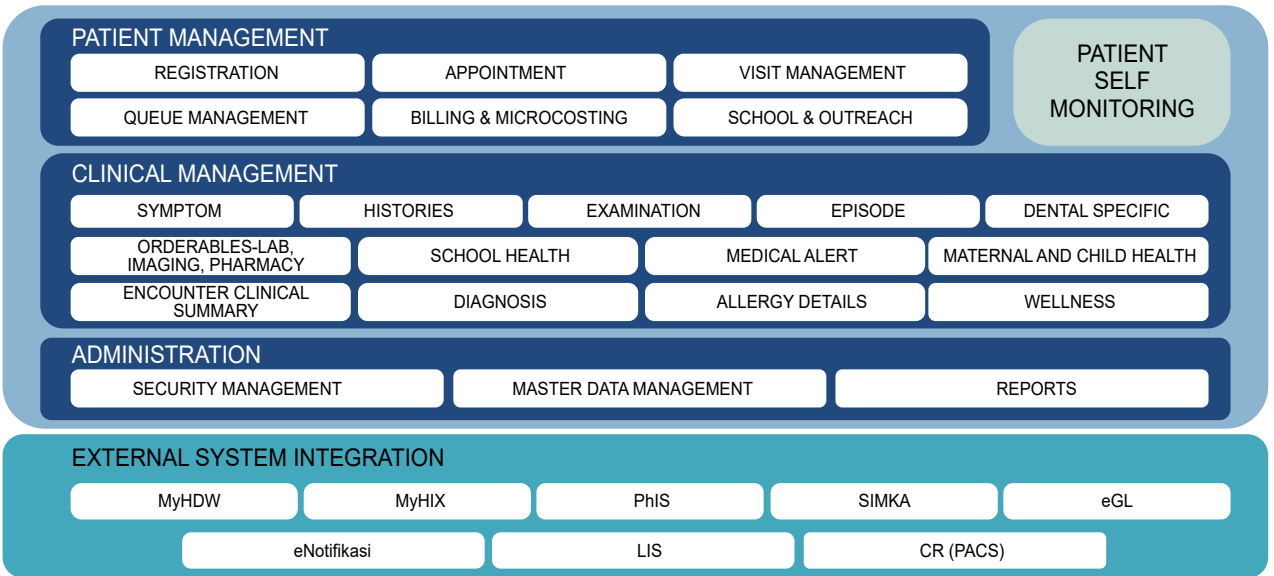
PATIENT MANAGEMENT

REGISTRATION
APPOINTMENT
VISIT MANAGEMENT
QUEUE MANAGEMENT
BILLING & MICROCOSTING
SCHOOL & OUTREACH

PATIENT SELF MONITORING

CLINICAL MANAGEMENT

SYMPTOM
HISTORIES
EXAMINATION
EPISODE
DENTAL SPECIFIC
ORDERABLES-LAB, IMAGING, PHARMACY
SCHOOL HEALTH
MEDICAL ALERT
MATERNAL AND CHILD HEALTH
ENCOUNTER CLINICAL SUMMARY
DIAGNOSIS
ALLERGY DETAILS
WELLNESS

ADMINISTRATION

SECURITY MANAGEMENT
MASTER DATA MANAGEMENT
REPORTS

EXTERNAL SYSTEM INTEGRATION

MyHDW
MyHIX
PhIS
SIMKA
eGL
eNotifikasi
LIS
CR (PACS)